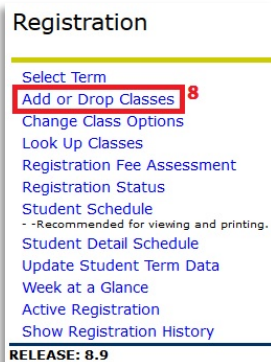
Registration

Select Term
Add or Drop Classes 8
Change Class Options
Look Up Classes
Registration Fee Assessment
Registration Status
Student Schedule
- -Recommended for viewing and printing.
Student Detail Schedule
Update Student Term Data
Week at a Glance
Active Registration
Show Registration History

RELEASE: 8.9